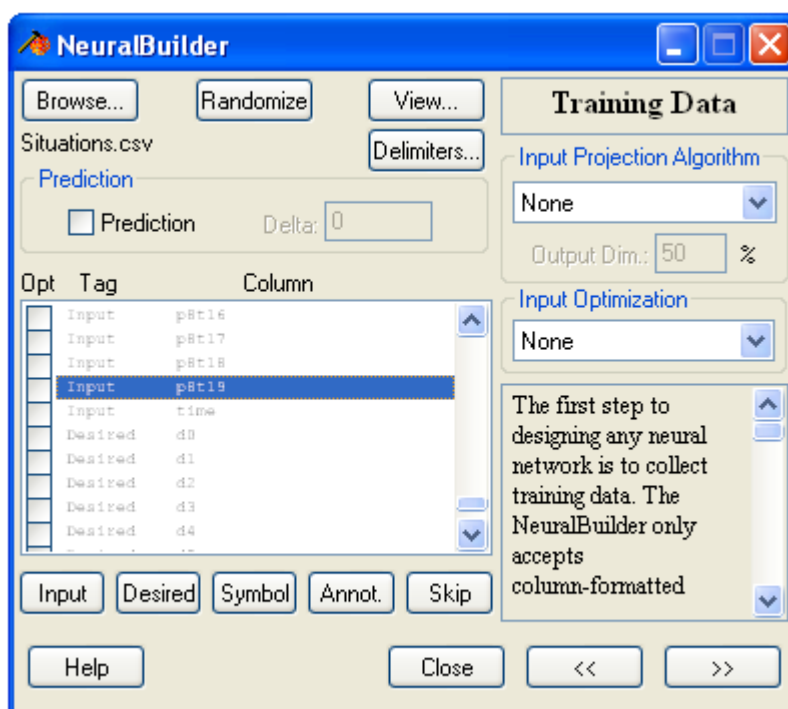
NeuralBuilder

Browse... Randomize View...

Situations.csv Delimiters...

Prediction

Prediction Delta: 0

Opt Tag Column

| Input | p8t16 |
|---|---|
| Input | p8t17 |
| Input | p8t18 |
| Input | p8t19 |
| Input | time |
| Desired | d0 |
| Desired | d1 |
| Desired | d2 |
| Desired | d3 |
| Desired | d4 |

Input Desired Symbol Annot. Skip

Training Data

Input Projection Algorithm

None

Output Dim.: 50 %

Input Optimization

None

The first step to designing any neural network is to collect training data. The NeuralBuilder only accepts column-formatted

Help Close << >>